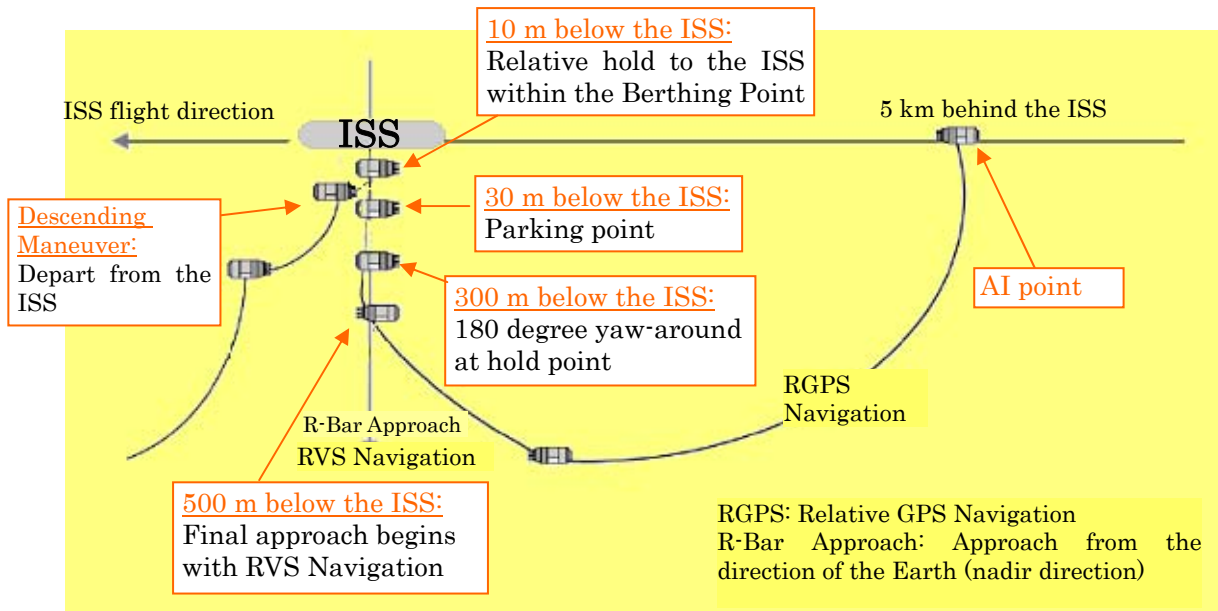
10 m below the ISS:
Relative hold to the ISS within the Berthing Point

ISS flight direction

ISS

5 km behind the ISS

Descending Maneuver:
Depart from the ISS

30 m below the ISS:
Parking point

AI point

300 m below the ISS:
180 degree yaw-around at hold point

RGPS Navigation

R-Bar Approach
RVS Navigation

500 m below the ISS:
Final approach begins with RVS Navigation

RGPS: Relative GPS Navigation
R-Bar Approach: Approach from the direction of the Earth (nadir direction)